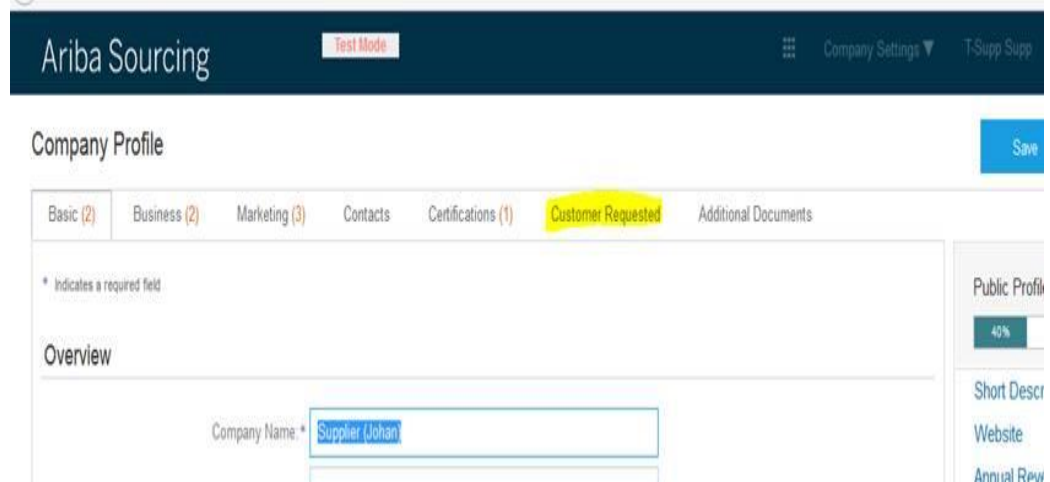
Ariba Sourcing

Test Mode

Company Settings ▼

T-Supp Supp

Company Profile

Save

Basic (2)

Business (2)

Marketing (3)

Contacts

Certifications (1)

Customer Requested

Additional Documents

* Indicates a required field

Overview

Company Name: *

Supplier (Johan)

Public Profil

40%

Short Descr

Website

Annual Rev